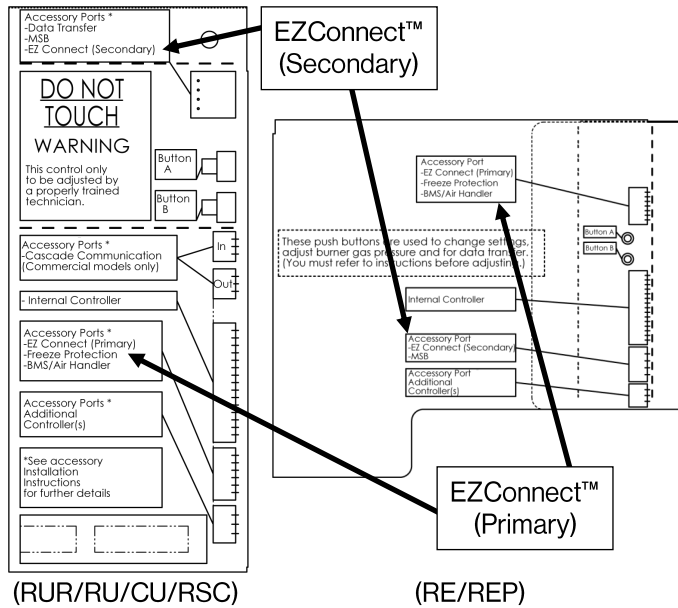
Accessory Ports *
-Data Transfer
-MSB
-EZ Connect (Secondary)

EZConnect™ (Secondary)

DO NOT TOUCH
WARNING
This control only to be adjusted by a properly trained technician.

Button A

Button B

Accessory Ports *
-Cascade Communication (Commercial models only)

In

Out

- Internal Controller

Accessory Ports *
-EZ Connect (Primary)
-Freeze Protection
-BMS/Air Handler

Accessory Ports *
Additional Controller(s)

*See accessory Installation Instructions for further details

Accessory Port
-EZ Connect (Primary)
-Freeze Protection
-BMS/Air Handler

These push buttons are used to change settings, adjust burner gas pressure and for data transfer. (You must refer to instructions before adjusting.)

Button A

Button B

Internal Controller

Accessory Port
-EZ Connect (Secondary)
-MSB

Accessory Port
Additional Controller(s)

EZConnect™ (Primary)

(RUR/RU/CU/RSC)

(RE/REP)